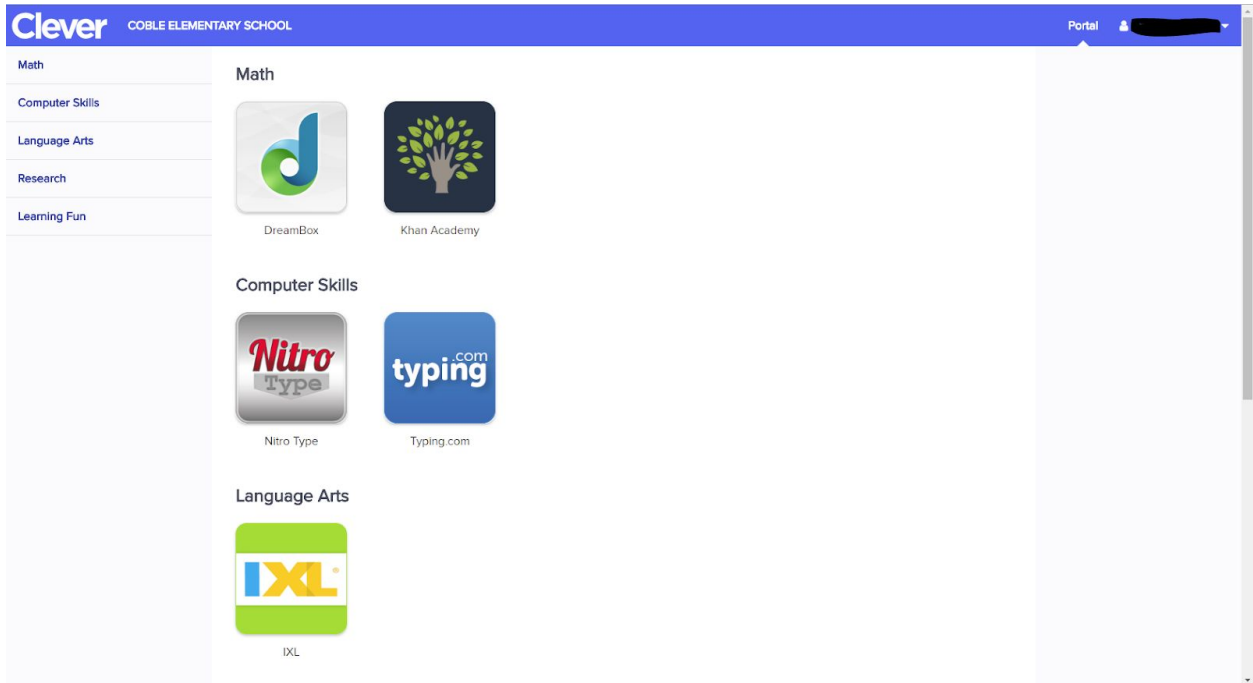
Clever COBLE ELEMENTARY SCHOOL Portal

Math
Computer Skills
Language Arts
Research
Learning Fun

Math

DreamBox

Khan Academy

Computer Skills

Nitro Type

Nitro Type

typing.com

Typing.com

Language Arts

IXL

IXL